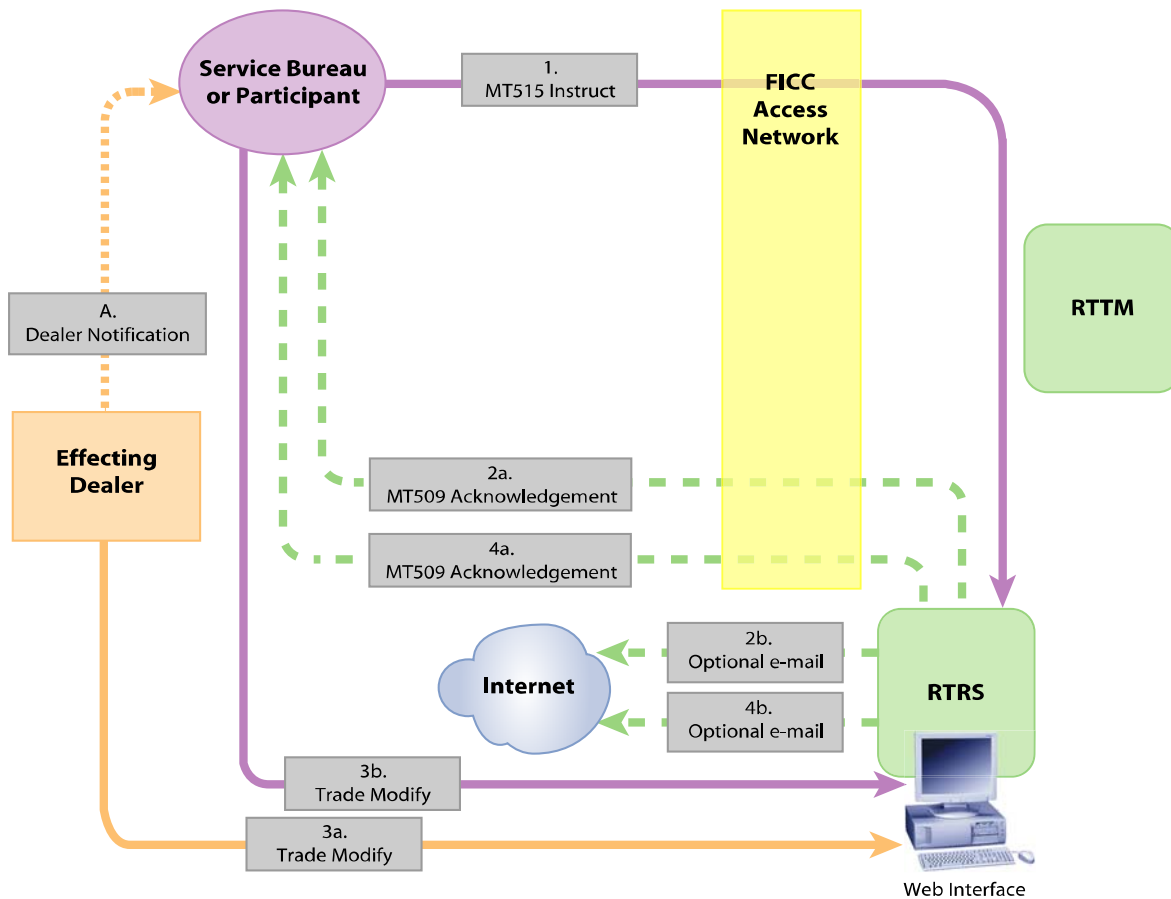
Service Bureau or Participant

1. MT515 Instruct

FICC Access Network

RTTM

A. Dealer Notification

Effecting Dealer

2a. MT509 Acknowledgement

4a. MT509 Acknowledgement

2b. Optional e-mail

Internet

RTRS

4b. Optional e-mail

3b. Trade Modify

3a. Trade Modify

Web Interface